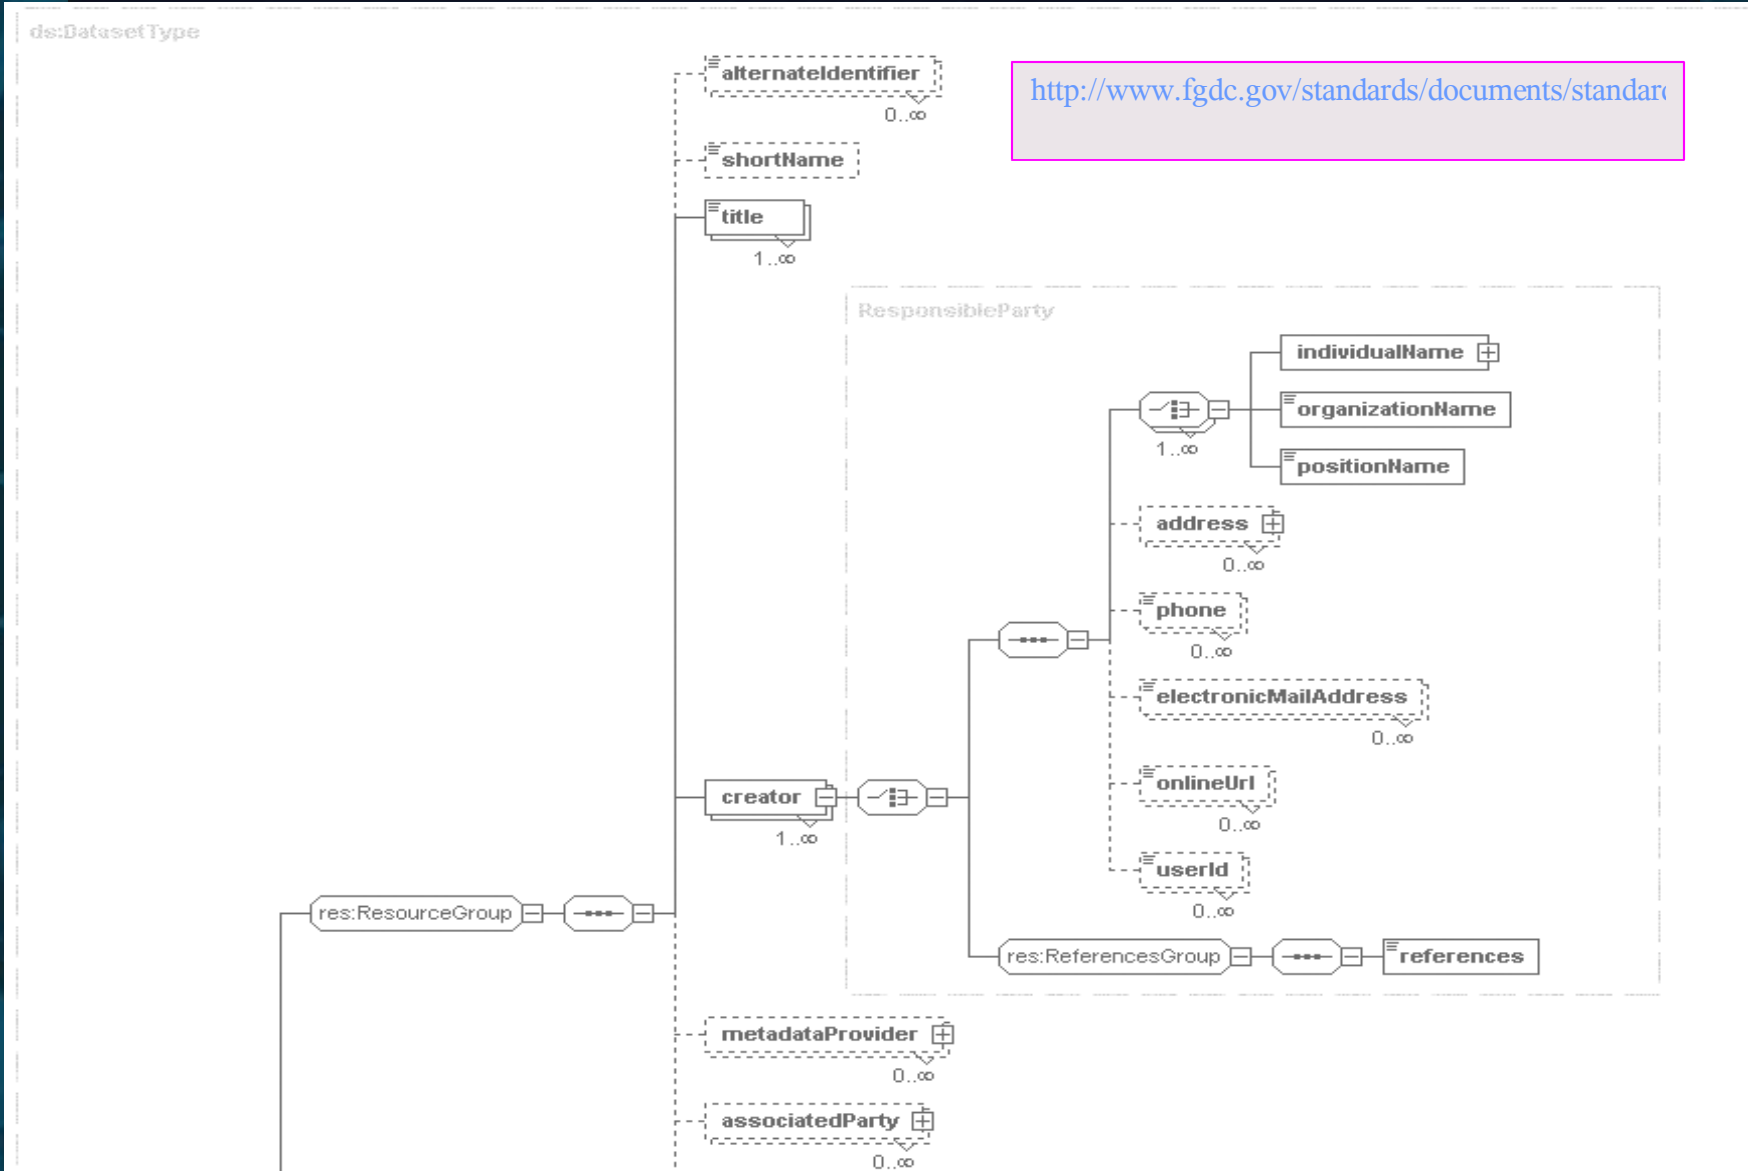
ds:DatasetType

http://www.fgdc.gov/standards/documents/standar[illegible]

alternateIdentifier
0..∞

shortName

title
1..∞

ResponsibleParty

individualName

organizationName

positionName

1..∞

address
0..∞

phone
0..∞

electronicMailAddress
0..∞

onlineUrl
0..∞

userId
0..∞

creator
1..∞

res:ResourceGroup

res:ReferencesGroup

references

metadataProvider
0..∞

associatedParty
0..∞